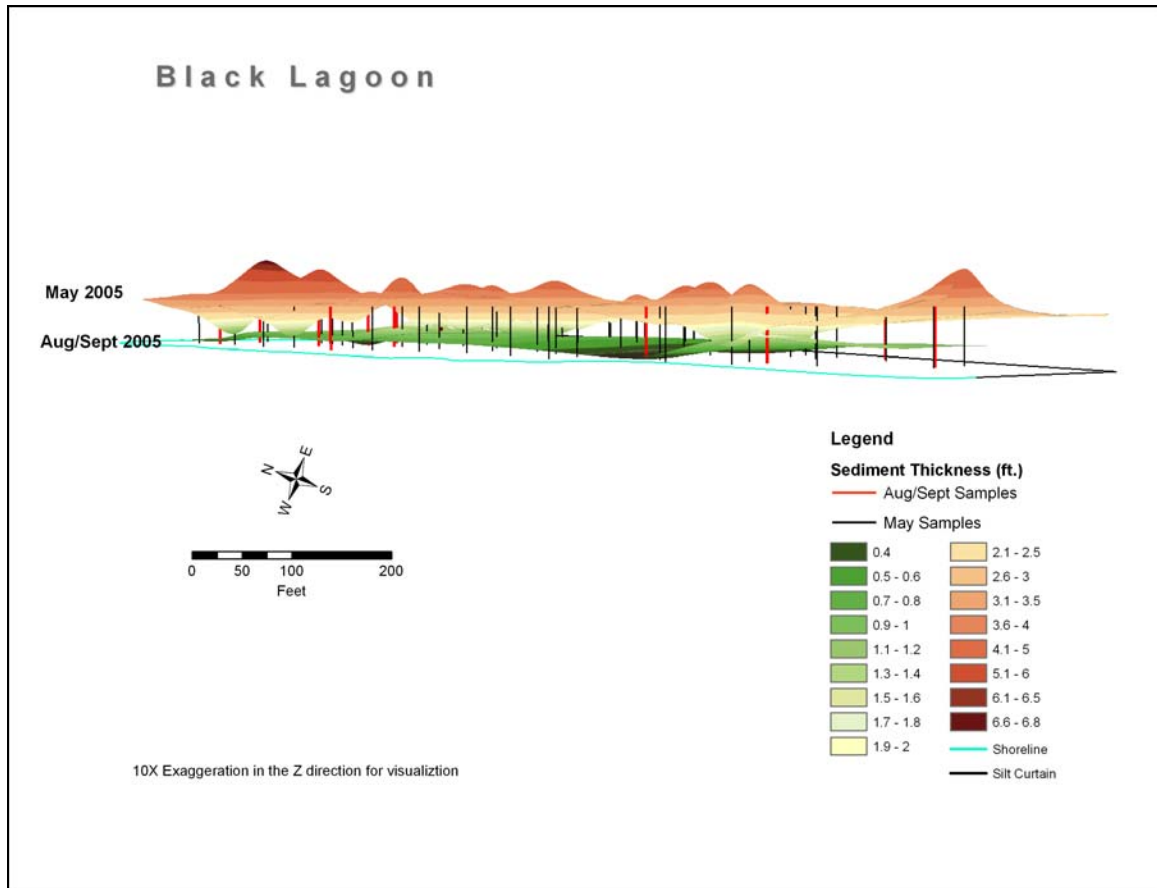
Black Lagoon

May 2005

Aug/Sept 2005

N
E
S
W

0 50 100 200
Feet

10X Exaggeration in the Z direction for visualiztion

Legend

Sediment Thickness (ft.)

Aug/Sept Samples

May Samples

| | |
|---|---|
| 0.4 | 2.1 - 2.5 |
| 0.5 - 0.6 | 2.6 - 3 |
| 0.7 - 0.8 | 3.1 - 3.5 |
| 0.9 - 1 | 3.6 - 4 |
| 1.1 - 1.2 | 4.1 - 5 |
| 1.3 - 1.4 | 5.1 - 6 |
| 1.5 - 1.6 | 6.1 - 6.5 |
| 1.7 - 1.8 | 6.6 - 6.8 |
| 1.9 - 2 | Shoreline |
| | Silt Curtain |